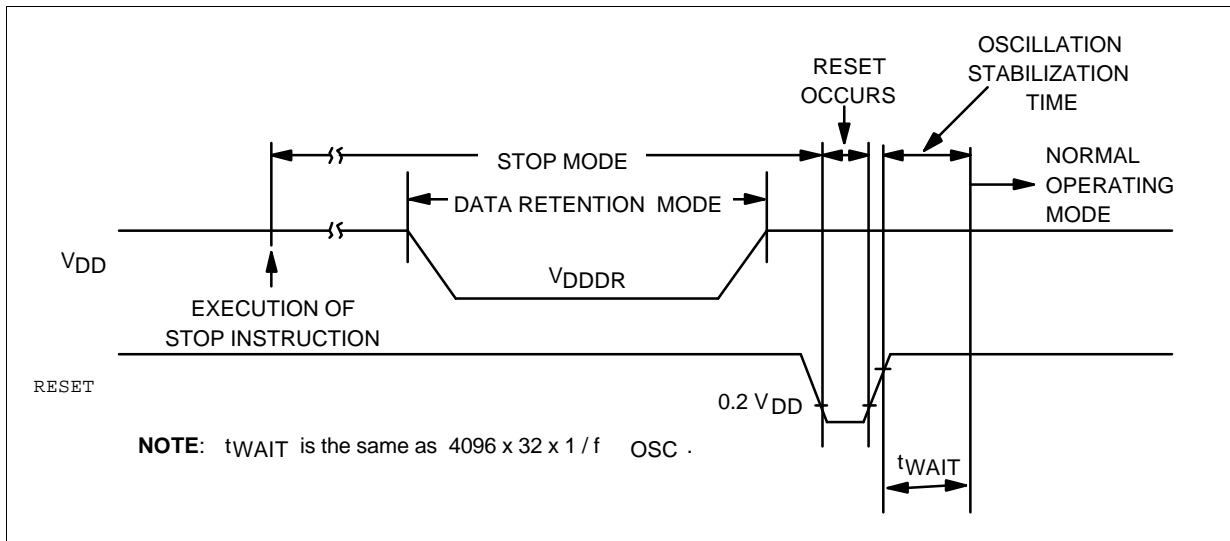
OSCILLATION STABILIZATION TIME

RESET OCCURS

STOP MODE

NORMAL OPERATING MODE

DATA RETENTION MODE

$V_{DD}$

$V_{DDDR}$

EXECUTION OF STOP INSTRUCTION

RESET

0.2 $V_{DD}$

**NOTE**: $t_{WAIT}$ is the same as 4096 x 32 x 1 / $f_{OSC}$.

$t_{WAIT}$